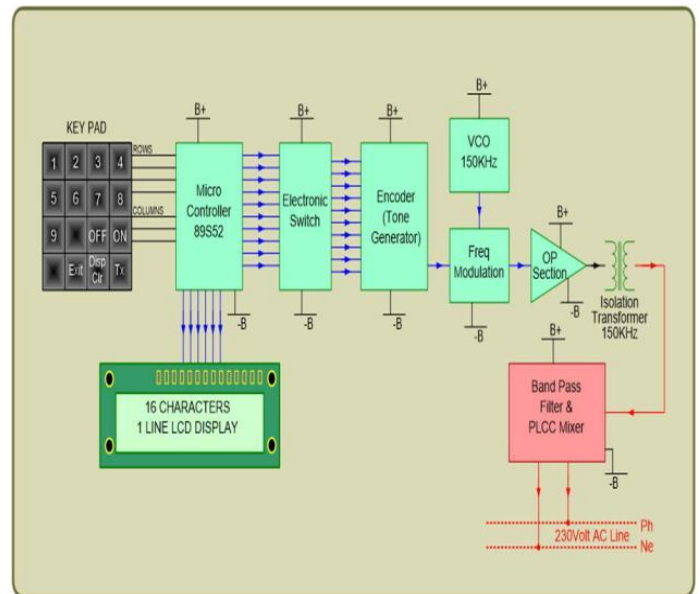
KEY PAD

1 2 3 4
5 6 7 8
9 OFF ON
Exit Disp Clr Tx

ROWS
COLUMNS

B+
Micro Controller 89S52
-B

B+
Electronic Switch
-B

B+
Encoder (Tone Generator)
-B

B+
VCO 150KHz

Freq Modulation
-B

B+
OP Section
-B

Isolation Transformer 150KHz

16 CHARACTERS
1 LINE LCD DISPLAY

B+
Band Pass Filter & PLCC Mixer
-B

Ph
230Volt AC Line
Ne